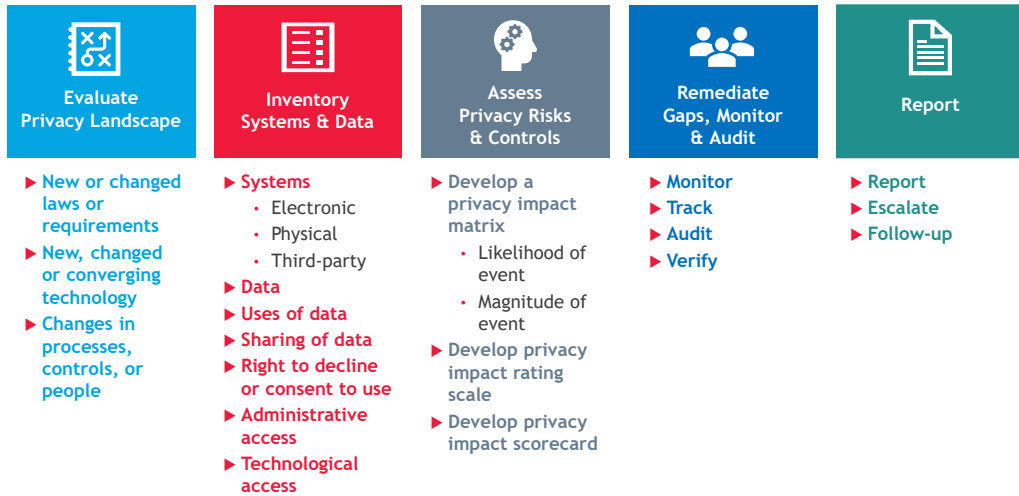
Evaluate Privacy Landscape

▶ New or changed laws or requirements
▶ New, changed or converging technology
▶ Changes in processes, controls, or people

Inventory Systems & Data

▶ Systems
• Electronic
• Physical
• Third-party
▶ Data
▶ Uses of data
▶ Sharing of data
▶ Right to decline or consent to use
▶ Administrative access
▶ Technological access

Assess Privacy Risks & Controls

▶ Develop a privacy impact matrix
• Likelihood of event
• Magnitude of event
▶ Develop privacy impact rating scale
▶ Develop privacy impact scorecard

Remediate Gaps, Monitor & Audit

▶ Monitor
▶ Track
▶ Audit
▶ Verify

Report

▶ Report
▶ Escalate
▶ Follow-up